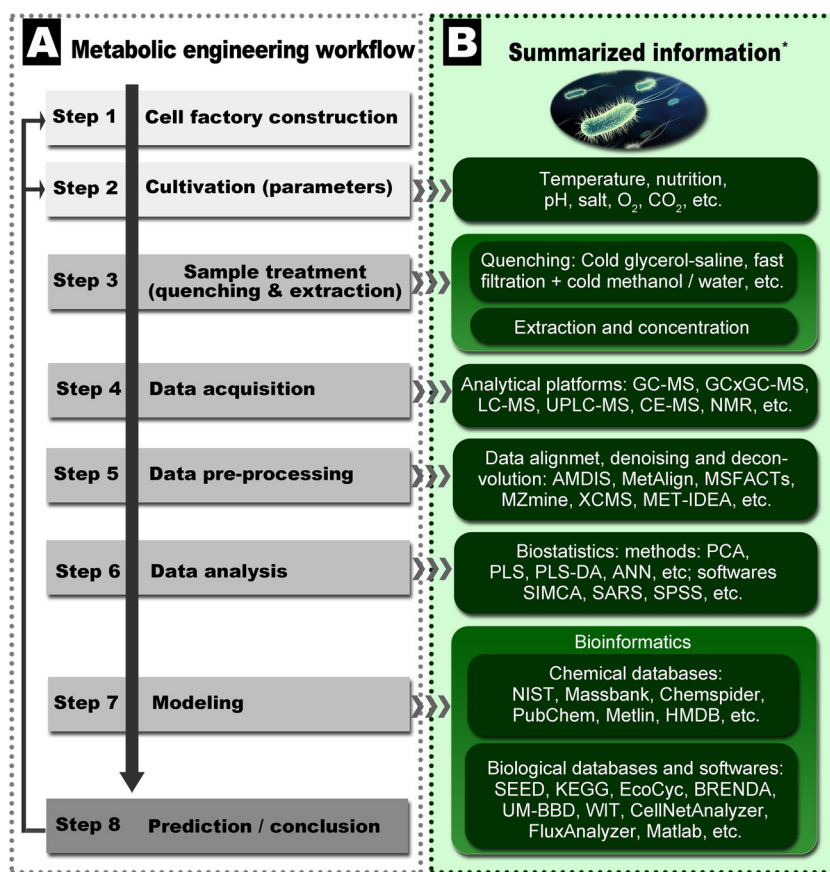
A Metabolic engineering workflow

Step 1 Cell factory construction

Step 2 Cultivation (parameters)

Step 3 Sample treatment (quenching & extraction)

Step 4 Data acquisition

Step 5 Data pre-processing

Step 6 Data analysis

Step 7 Modeling

Step 8 Prediction / conclusion

B Summarized information*

Temperature, nutrition, pH, salt, $O_2$, $CO_2$, etc.

Quenching: Cold glycerol-saline, fast filtration + cold methanol / water, etc.

Extraction and concentration

Analytical platforms: GC-MS, GCxGC-MS, LC-MS, UPLC-MS, CE-MS, NMR, etc.

Data alignmet, denoising and deconvolution: AMDIS, MetAlign, MSFACTs, MZmine, XCMS, MET-IDEA, etc.

Biostatistics: methods: PCA, PLS, PLS-DA, ANN, etc; softwares SIMCA, SARS, SPSS, etc.

Bioinformatics

Chemical databases: NIST, Massbank, Chemspider, PubChem, Metlin, HMDB, etc.

Biological databases and softwares: SEED, KEGG, EcoCyc, BRENDA, UM-BBD, WIT, CellNetAnalyzer, FluxAnalyzer, Matlab, etc.